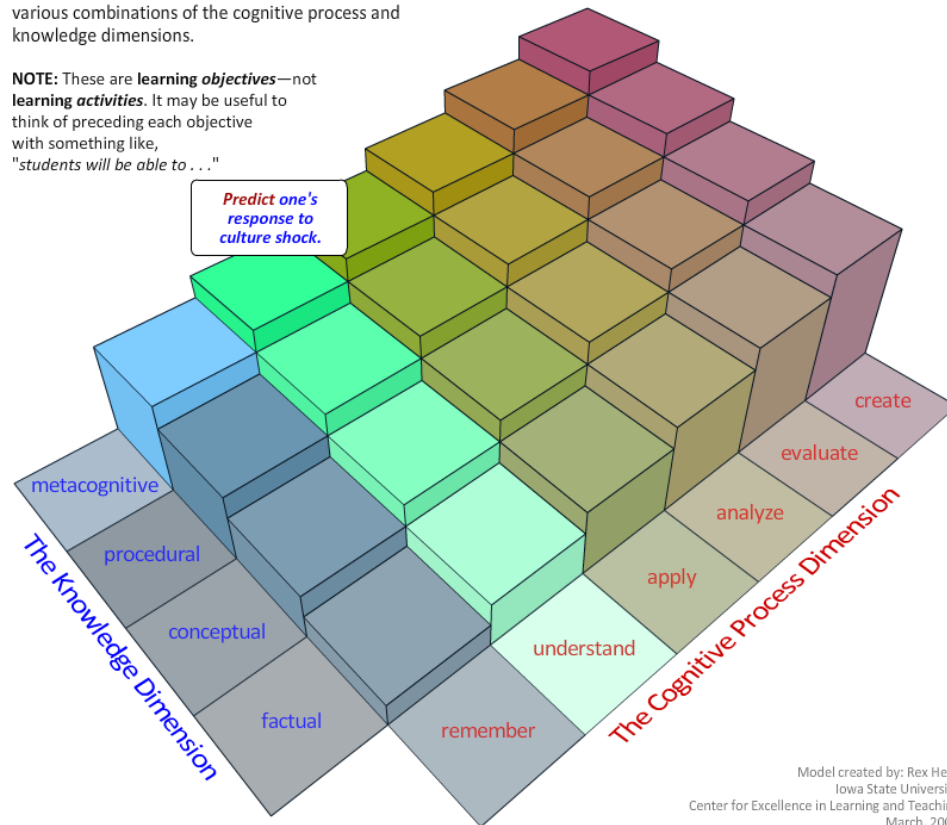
various combinations of the cognitive process and knowledge dimensions.

**NOTE:** These are **learning *objectives***—not **learning *activities***. It may be useful to think of preceding each objective with something like, "*students will be able to . . .*"

*Predict one's response to culture shock.*

metacognitive
procedural
conceptual
factual

The Knowledge Dimension

remember
understand
apply
analyze
evaluate
create

The Cognitive Process Dimension

Model created by: Rex He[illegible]
Iowa State Universi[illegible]
Center for Excellence in Learning and Teachi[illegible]
March, 20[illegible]